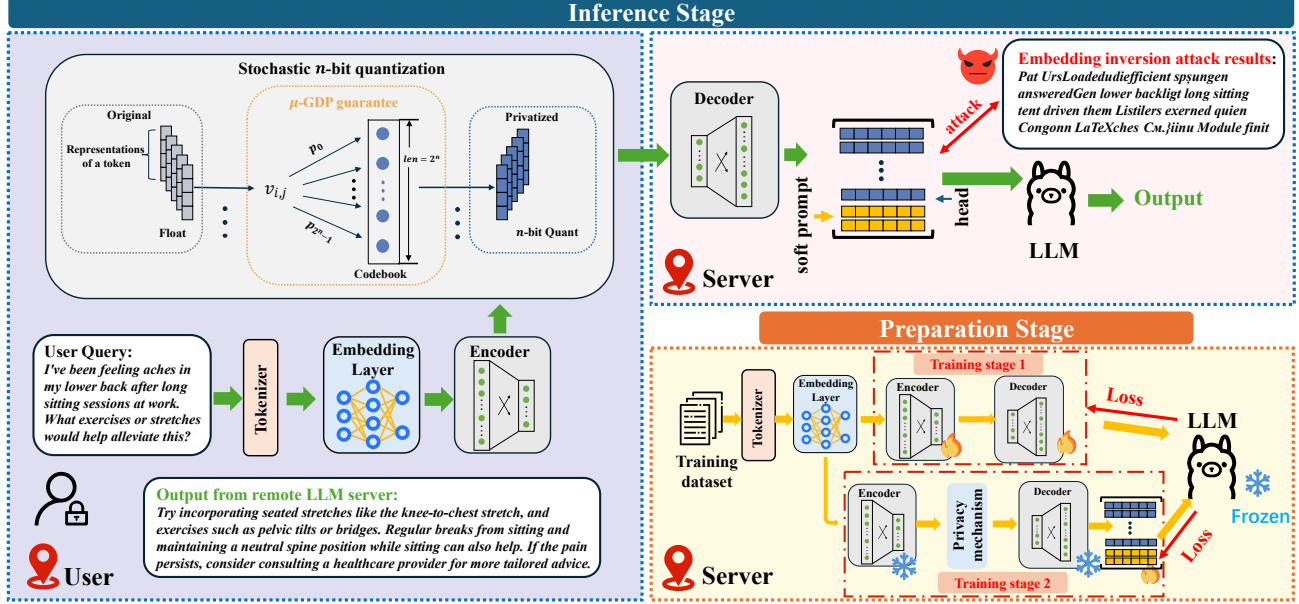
Inference Stage

Stochastic $n$-bit quantization

Original

Representations of a token

Float

$\mu$-GDP guarantee

$p_0$

$v_{i,j}$

$p_{2^n-1}$

$len = 2^n$

Codebook

Privatized

$n$-bit Quant

User Query:
I've been feeling aches in my lower back after long sitting sessions at work. What exercises or stretches would help alleviate this?

Tokenizer

Embedding Layer

Encoder

Output from remote LLM server:
Try incorporating seated stretches like the knee-to-chest stretch, and exercises such as pelvic tilts or bridges. Regular breaks from sitting and maintaining a neutral spine position while sitting can also help. If the pain persists, consider consulting a healthcare provider for more tailored advice.

User

Decoder

soft prompt

attack

head

Embedding inversion attack results:
Pat UrsLoadedudiefficient spşungen answeredGen lower backligt long sitting tent driven them Listilers exerned quien Congonn LaTeXches Cм.}iinu Module finit

LLM

Output

Server

Preparation Stage

Training dataset

Tokenizer

Embedding Layer

Training stage 1

Encoder

Decoder

Loss

LLM

Frozen

Encoder

Privacy mechanism

Decoder

Loss

Training stage 2

Server